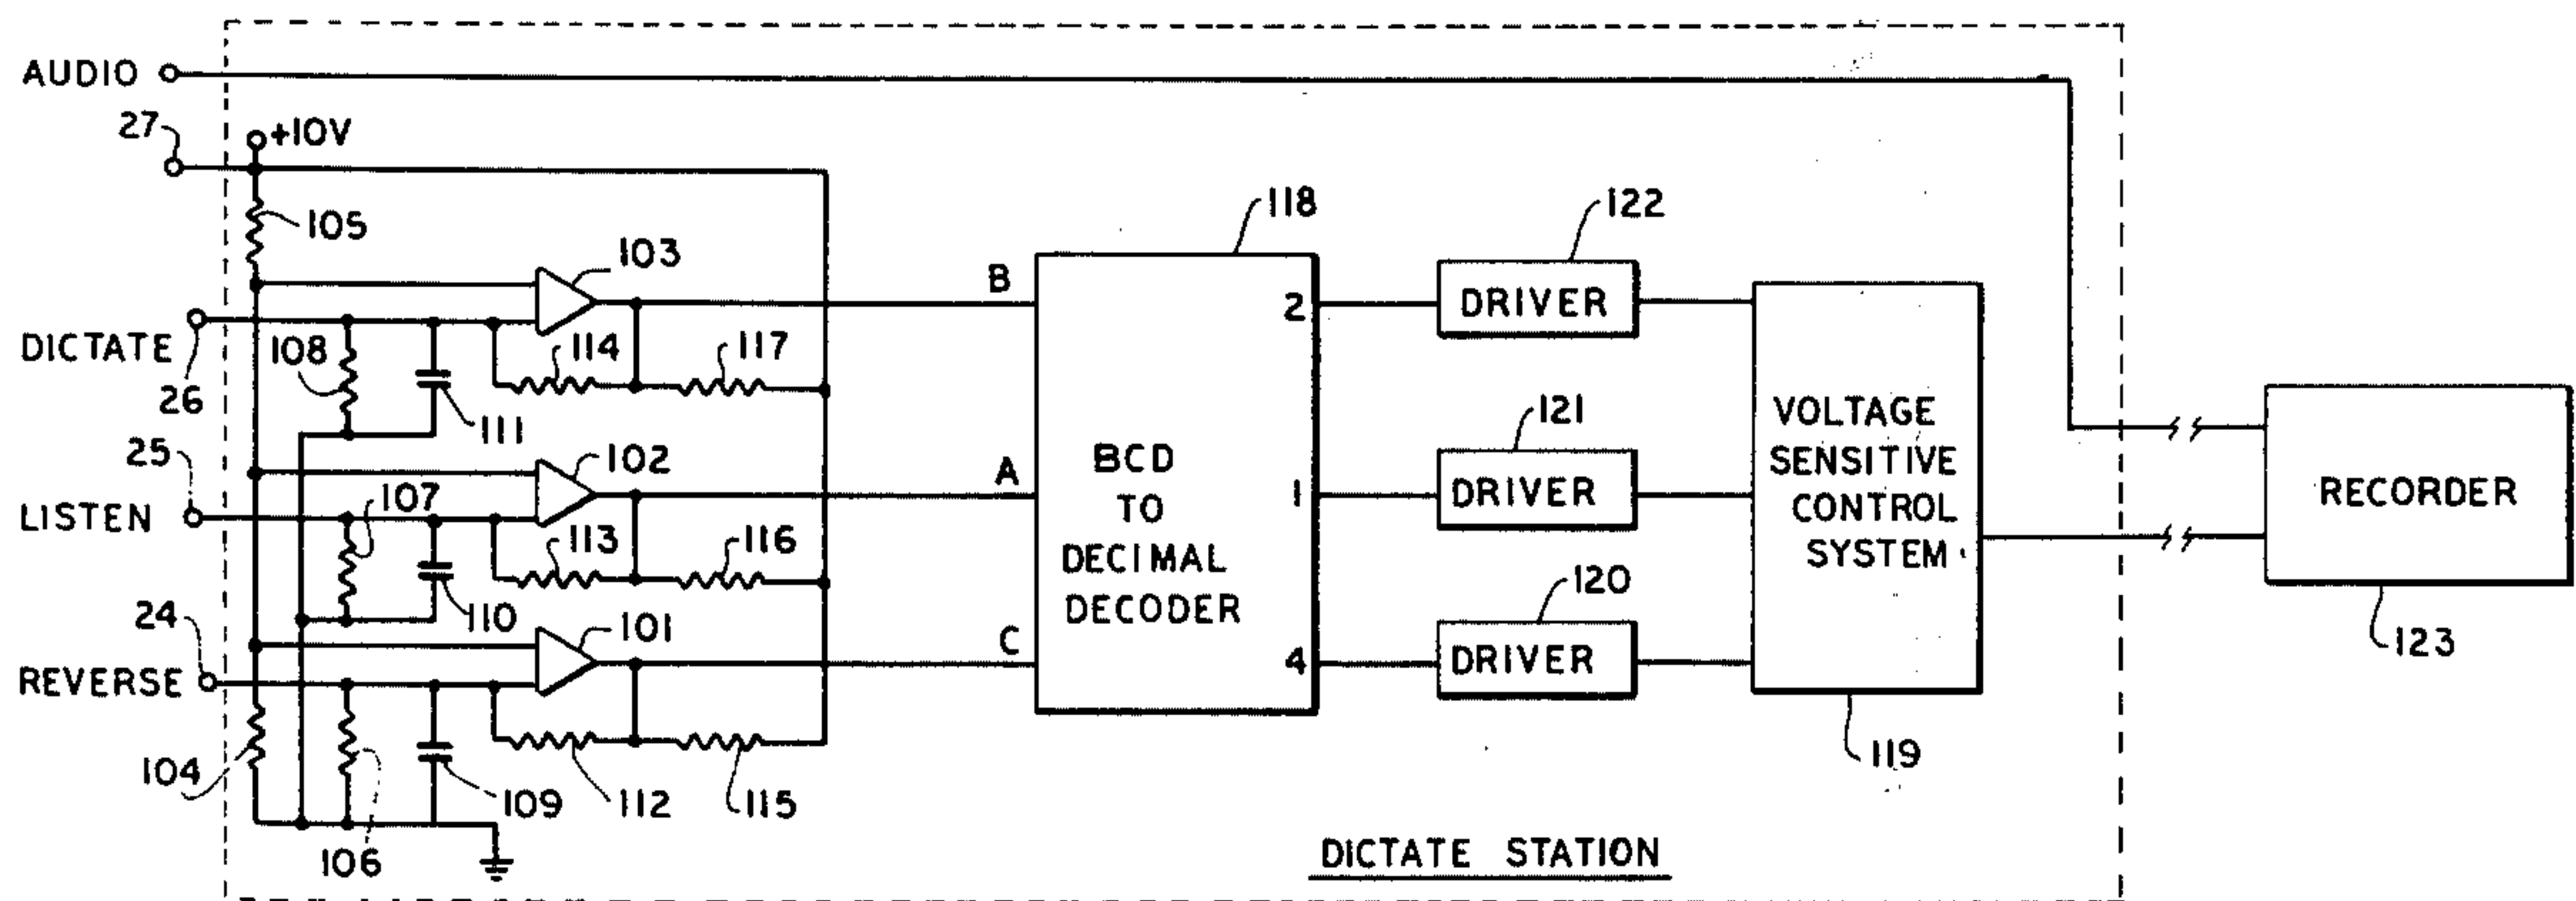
AUDIO
27
+10V
105
103
B
118
2
122
DRIVER
DICTATE
26
108
114
117
111
BCD
TO
DECIMAL
DECODER
VOLTAGE
SENSITIVE
CONTROL
SYSTEM
25
LISTEN
107
102
113
116
110
A
1
121
DRIVER
RECORDER
24
REVERSE
101
C
4
120
DRIVER
104
106
109
112
115
119
123
DICTATE STATION